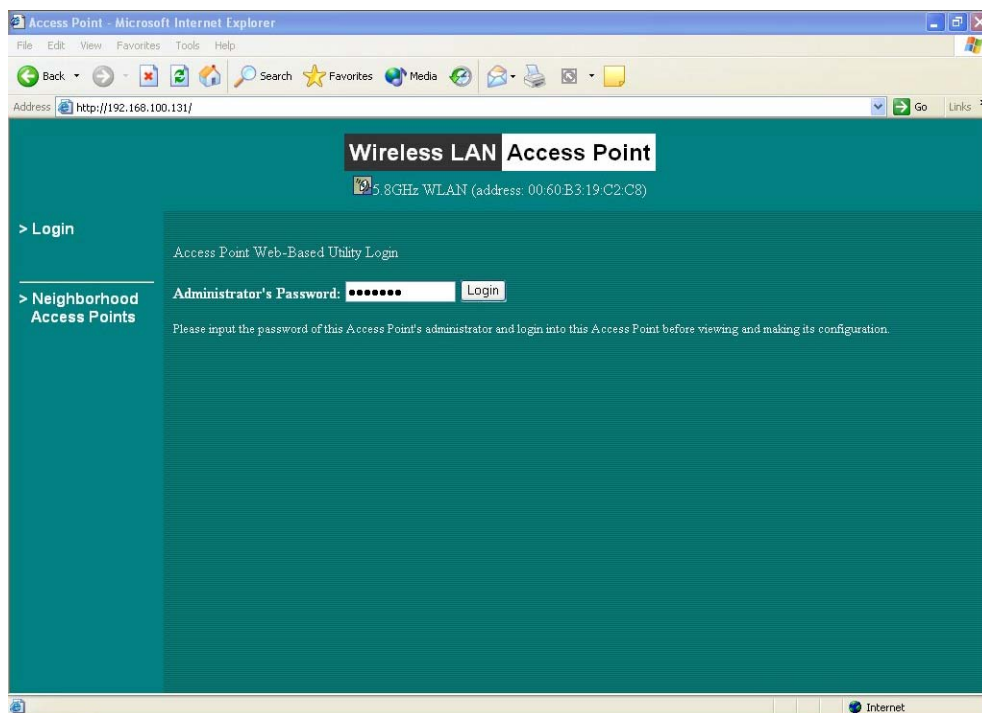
Access Point - Microsoft Internet Explorer

File Edit View Favorites Tools Help

Back Search Favorites Media

Address http://192.168.100.131/ Go Links

Wireless LAN Access Point

5.8GHz WLAN (address: 00:60:B3:19:C2:C8)

> Login

> Neighborhood Access Points

Access Point Web-Based Utility Login

Administrator's Password: ••••••• Login

Please input the password of this Access Point's administrator and login into this Access Point before viewing and making its configuration.

Internet